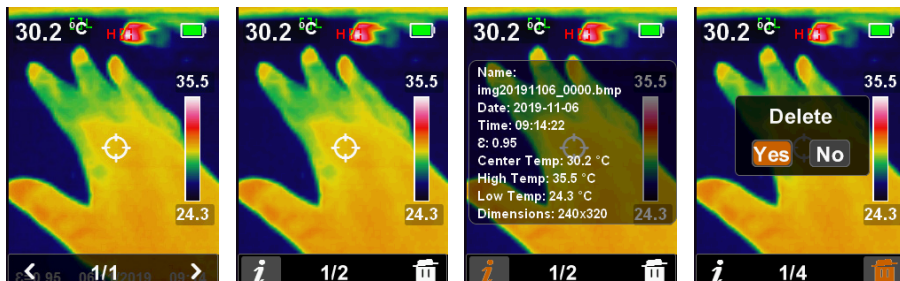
30.2 °C H
35.5
24.3
< 1/1 >
ε:0.95 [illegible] 2019 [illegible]

30.2 °C H
35.5
24.3
i 1/2

30.2 °C H
Name:
img20191106_0000.bmp
Date: 2019-11-06
Time: 09:14:22
ε: 0.95
Center Temp: 30.2 °C
High Temp: 35.5 °C
Low Temp: 24.3 °C
Dimensions: 240x320
35.5
24.3
i 1/2

30.2 °C H
35.5
Delete
Yes No
24.3
i 1/4